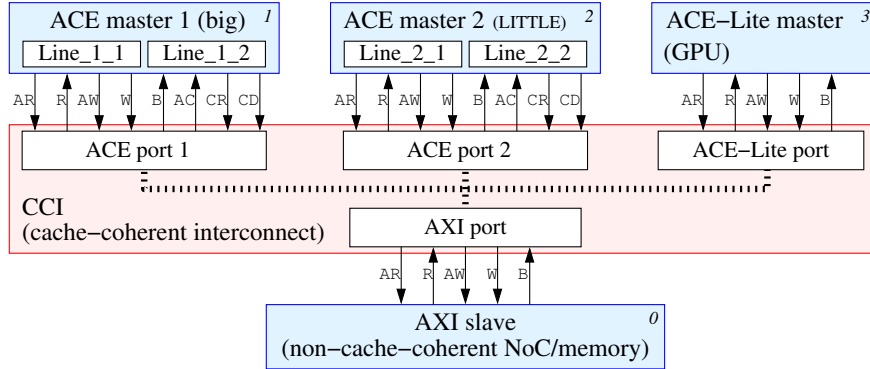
ACE master 1 (big) *1*

Line_1_1 Line_1_2

AR R AW W B AC CR CD

ACE master 2 (LITTLE) *2*

Line_2_1 Line_2_2

AR R AW W B AC CR CD

ACE−Lite master (GPU) *3*

AR R AW W B

ACE port 1

ACE port 2

ACE−Lite port

CCI
(cache−coherent interconnect)

AXI port

AR R AW W B

AXI slave
(non−cache−coherent NoC/memory) *0*